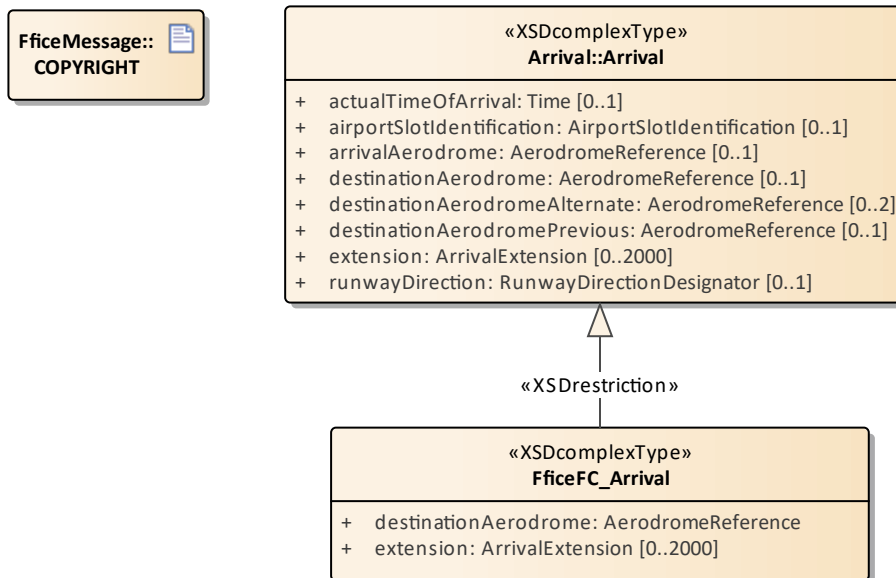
FficeMessage::
COPYRIGHT

«XSDcomplexType»
Arrival::Arrival

+ actualTimeOfArrival: Time [0..1]
+ airportSlotIdentification: AirportSlotIdentification [0..1]
+ arrivalAerodrome: AerodromeReference [0..1]
+ destinationAerodrome: AerodromeReference [0..1]
+ destinationAerodromeAlternate: AerodromeReference [0..2]
+ destinationAerodromePrevious: AerodromeReference [0..1]
+ extension: ArrivalExtension [0..2000]
+ runwayDirection: RunwayDirectionDesignator [0..1]

«XSDrestriction»

«XSDcomplexType»
FficeFC_Arrival

+ destinationAerodrome: AerodromeReference
+ extension: ArrivalExtension [0..2000]